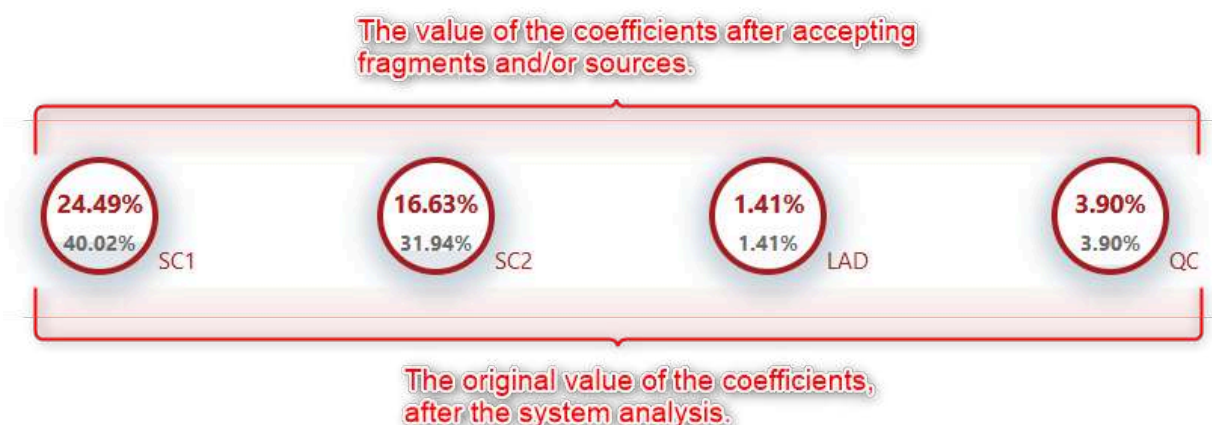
The value of the coefficients after accepting fragments and/or sources.

24.49%
40.02%
SC1

16.63%
31.94%
SC2

1.41%
1.41%
LAD

3.90%
3.90%
QC

The original value of the coefficients, after the system analysis.